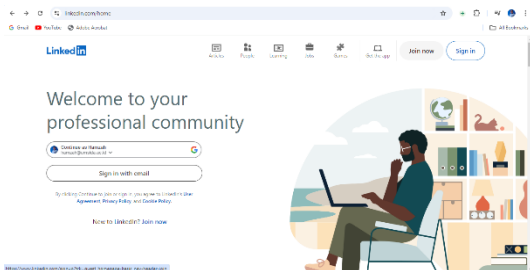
linkedin.com/home

Gmail YouTube Adobe Acrobat

All Bookmarks

Linkedin

Articles People Learning Jobs Games Get the app

Join now Sign in

Welcome to your professional community

Continue as Ramaah
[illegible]

Sign in with email

By clicking Continue to join or sign in, you agree to LinkedIn's User Agreement, Privacy Policy, and Cookie Policy.

New to LinkedIn? Join now

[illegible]